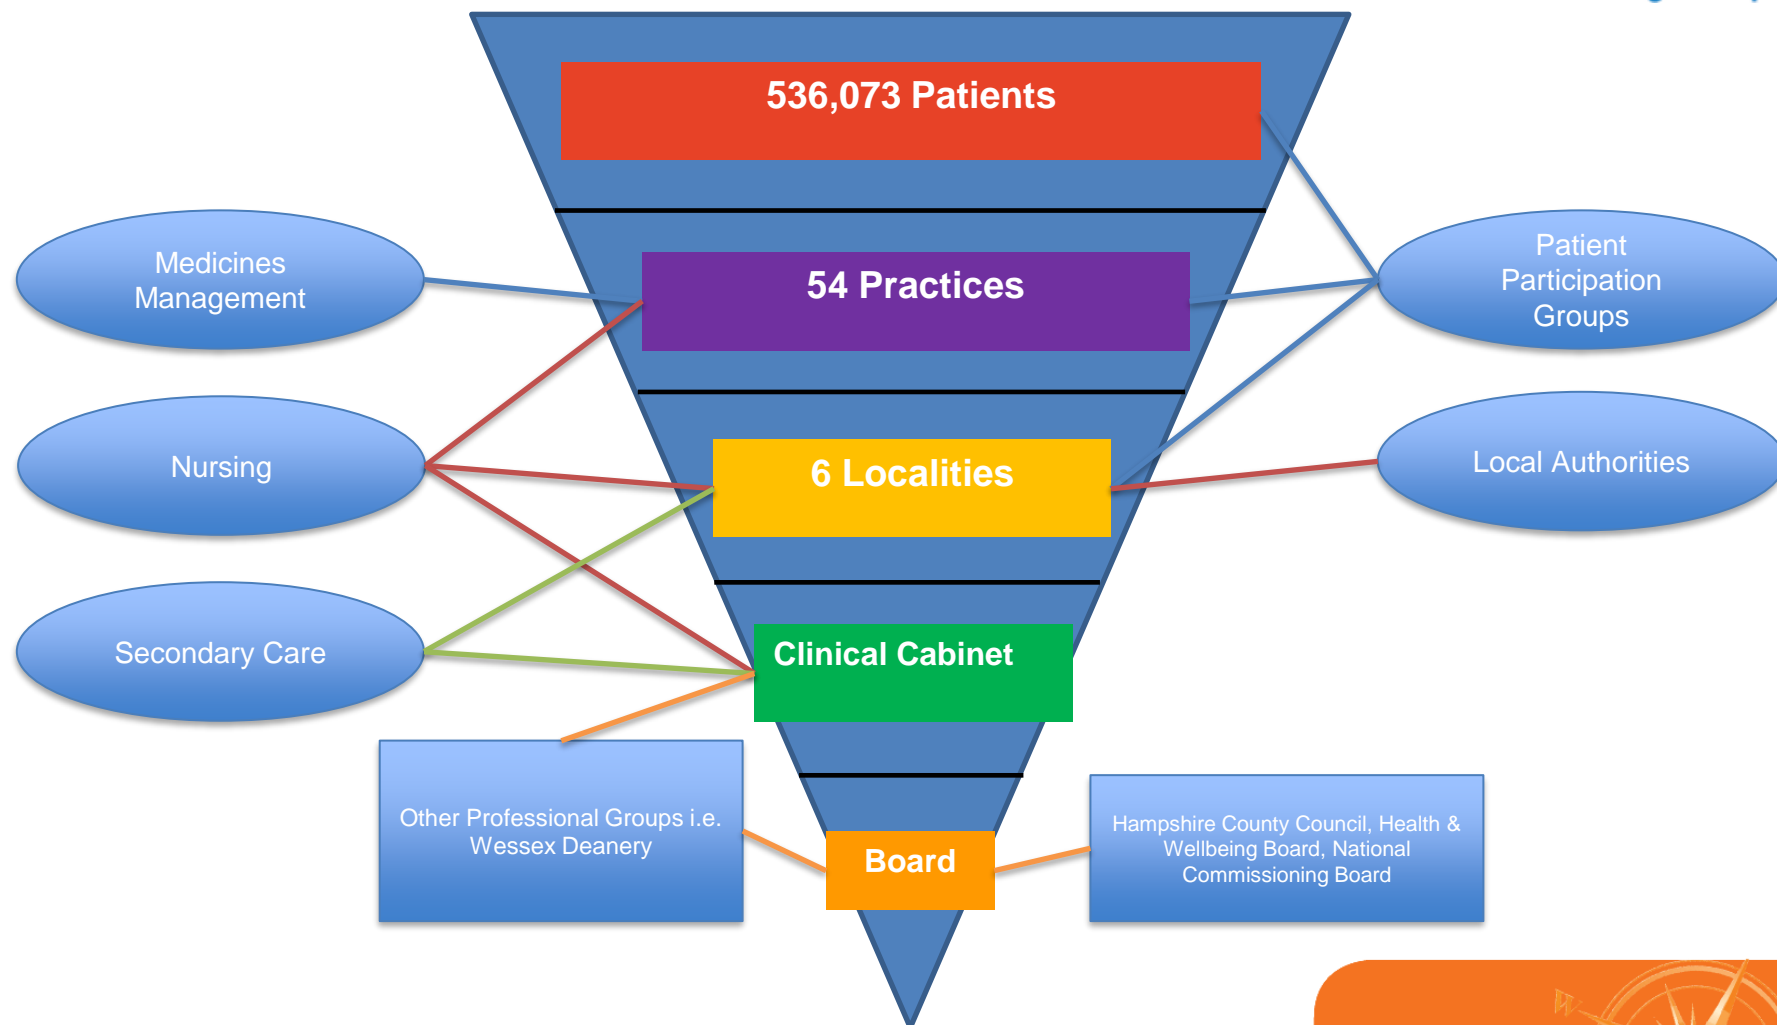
536,073 Patients

54 Practices

6 Localities

Clinical Cabinet

Board

Medicines Management

Nursing

Secondary Care

Other Professional Groups i.e. Wessex Deanery

Patient Participation Groups

Local Authorities

Hampshire County Council, Health & Wellbeing Board, National Commissioning Board